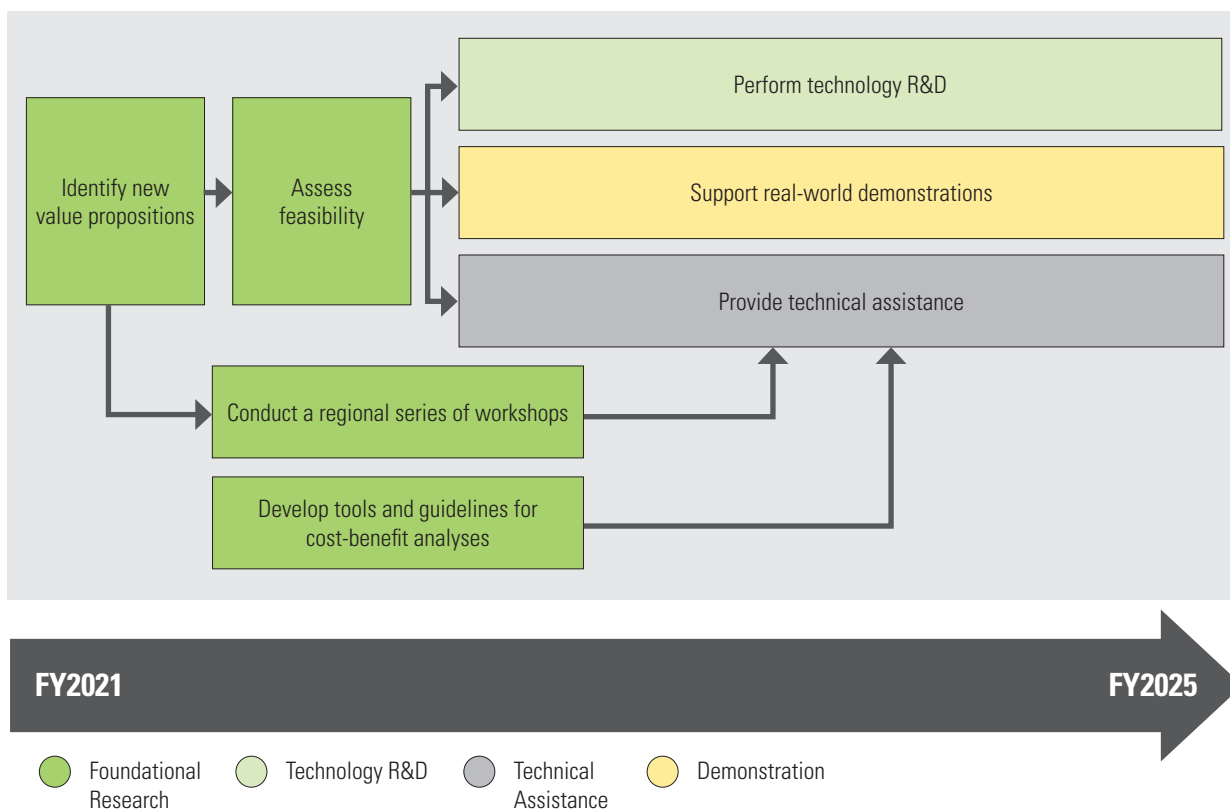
Identify new value propositions

Assess feasibility

Perform technology R&D

Support real-world demonstrations

Provide technical assistance

Conduct a regional series of workshops

Develop tools and guidelines for cost-benefit analyses

FY2021

FY2025

Foundational Research

Technology R&D

Technical Assistance

Demonstration